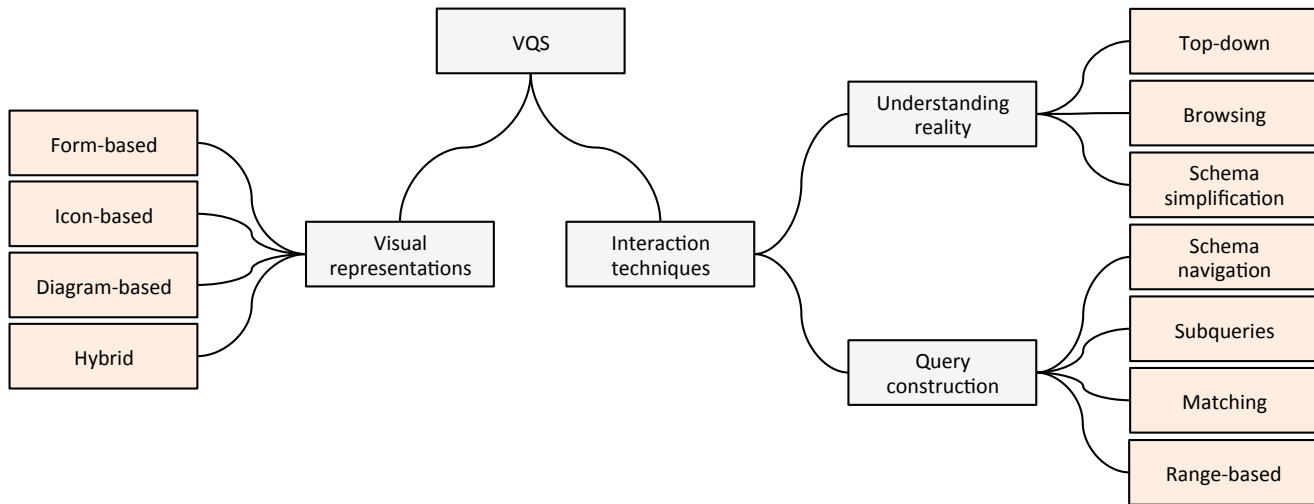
VQS

Form-based

Icon-based

Diagram-based

Hybrid

Visual representations

Interaction techniques

Understanding reality

Top-down

Browsing

Schema simplification

Query construction

Schema navigation

Subqueries

Matching

Range-based